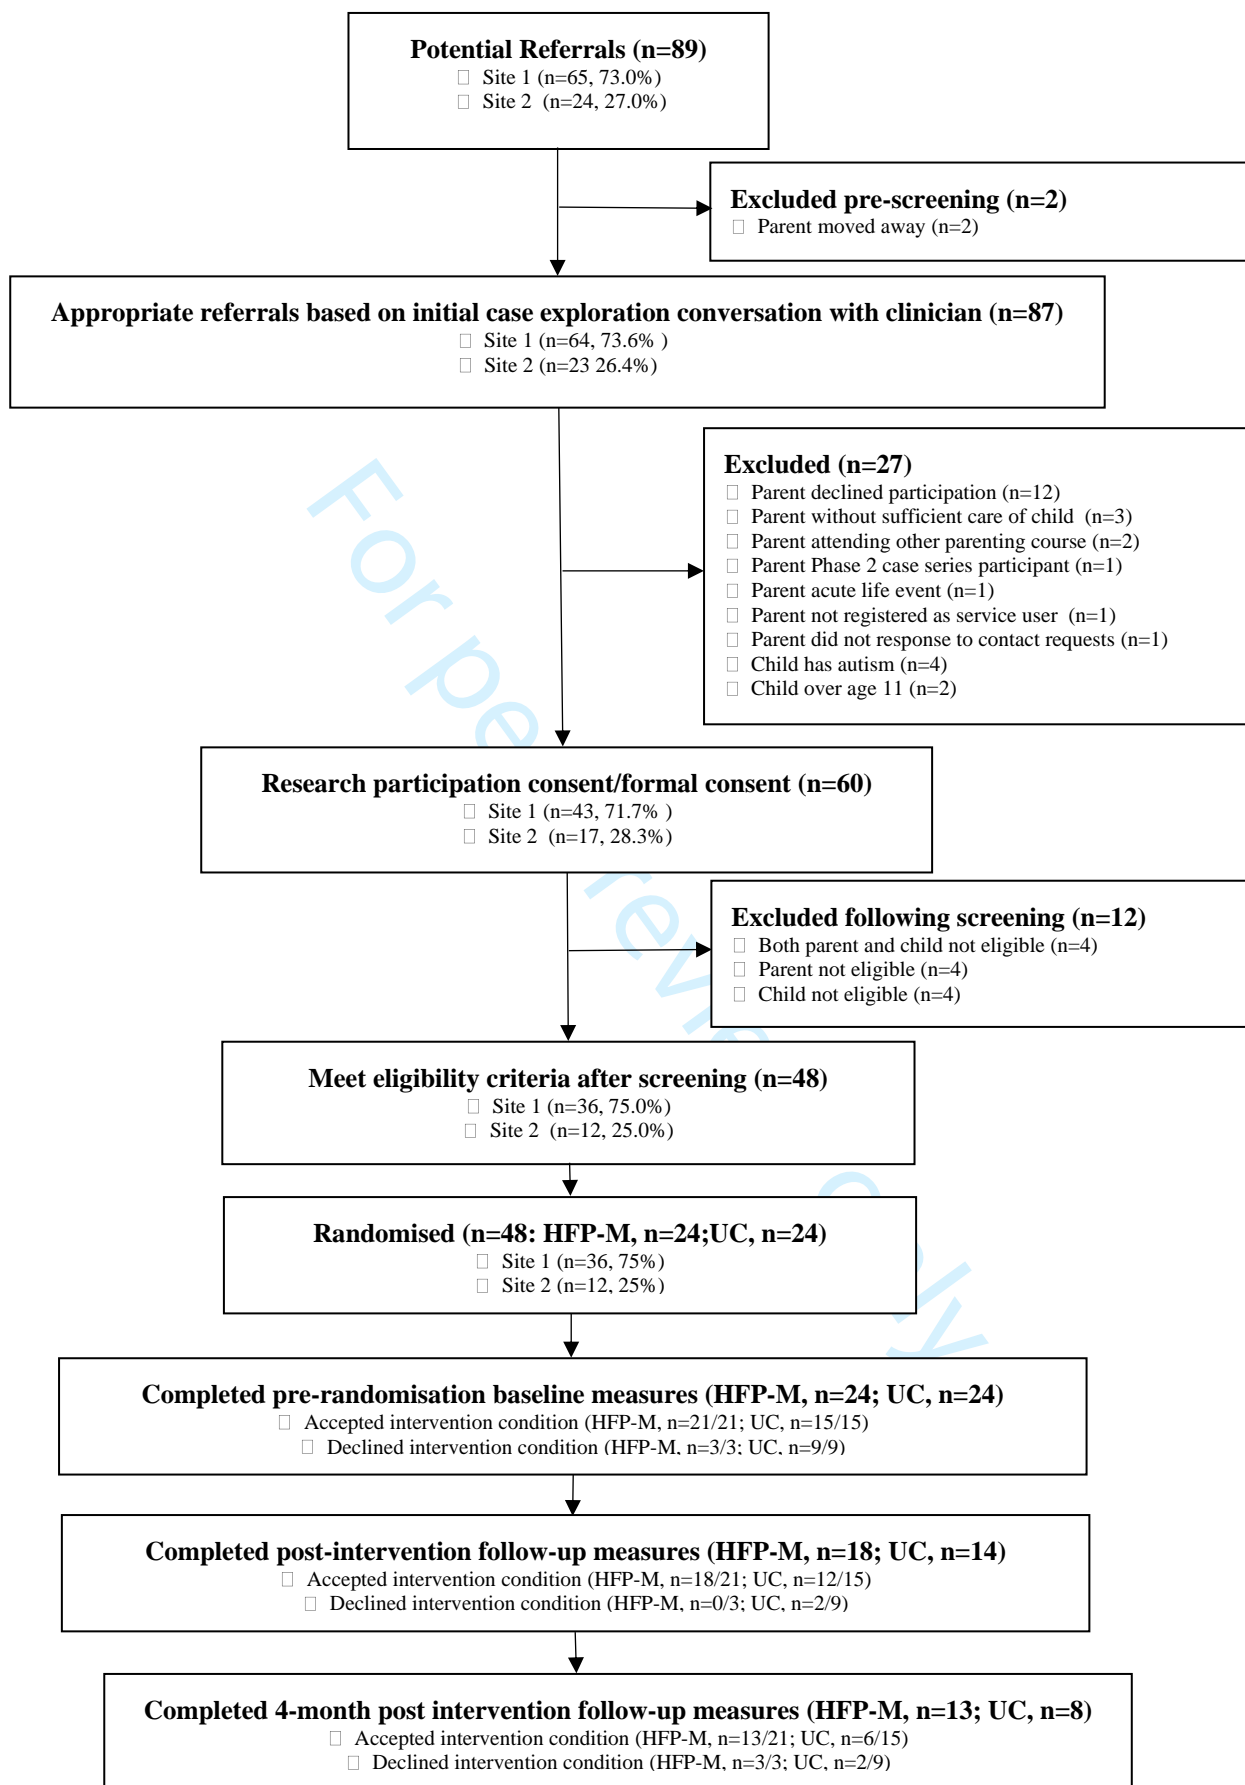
Potential Referrals (n=89)
Site 1 (n=65, 73.0%)
Site 2 (n=24, 27.0%)

Excluded pre-screening (n=2)
Parent moved away (n=2)

Appropriate referrals based on initial case exploration conversation with clinician (n=87)
Site 1 (n=64, 73.6% )
Site 2 (n=23 26.4%)

Excluded (n=27)
Parent declined participation (n=12)
Parent without sufficient care of child (n=3)
Parent attending other parenting course (n=2)
Parent Phase 2 case series participant (n=1)
Parent acute life event (n=1)
Parent not registered as service user (n=1)
Parent did not response to contact requests (n=1)
Child has autism (n=4)
Child over age 11 (n=2)

Research participation consent/formal consent (n=60)
Site 1 (n=43, 71.7% )
Site 2 (n=17, 28.3%)

Excluded following screening (n=12)
Both parent and child not eligible (n=4)
Parent not eligible (n=4)
Child not eligible (n=4)

Meet eligibility criteria after screening (n=48)
Site 1 (n=36, 75.0%)
Site 2 (n=12, 25.0%)

Randomised (n=48: HFP-M, n=24;UC, n=24)
Site 1 (n=36, 75%)
Site 2 (n=12, 25%)

Completed pre-randomisation baseline measures (HFP-M, n=24; UC, n=24)
Accepted intervention condition (HFP-M, n=21/21; UC, n=15/15)
Declined intervention condition (HFP-M, n=3/3; UC, n=9/9)

Completed post-intervention follow-up measures (HFP-M, n=18; UC, n=14)
Accepted intervention condition (HFP-M, n=18/21; UC, n=12/15)
Declined intervention condition (HFP-M, n=0/3; UC, n=2/9)

Completed 4-month post intervention follow-up measures (HFP-M, n=13; UC, n=8)
Accepted intervention condition (HFP-M, n=13/21; UC, n=6/15)
Declined intervention condition (HFP-M, n=3/3; UC, n=2/9)

For peer review only